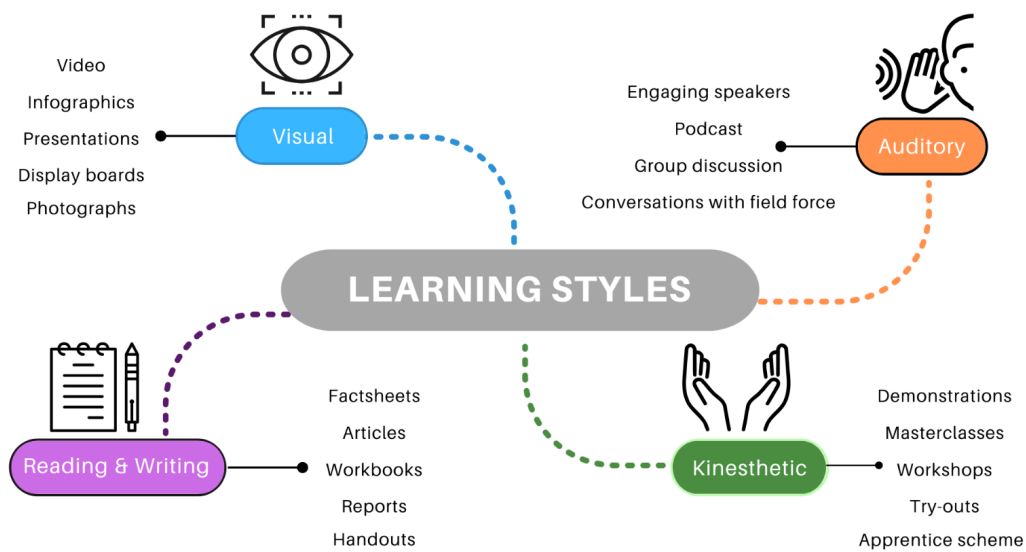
Video
Infographics
Presentations
Display boards
Photographs

Visual

Engaging speakers
Podcast
Group discussion
Conversations with field force

Auditory

LEARNING STYLES

Reading & Writing

Factsheets
Articles
Workbooks
Reports
Handouts

Kinesthetic

Demonstrations
Masterclasses
Workshops
Try-outs
Apprentice scheme